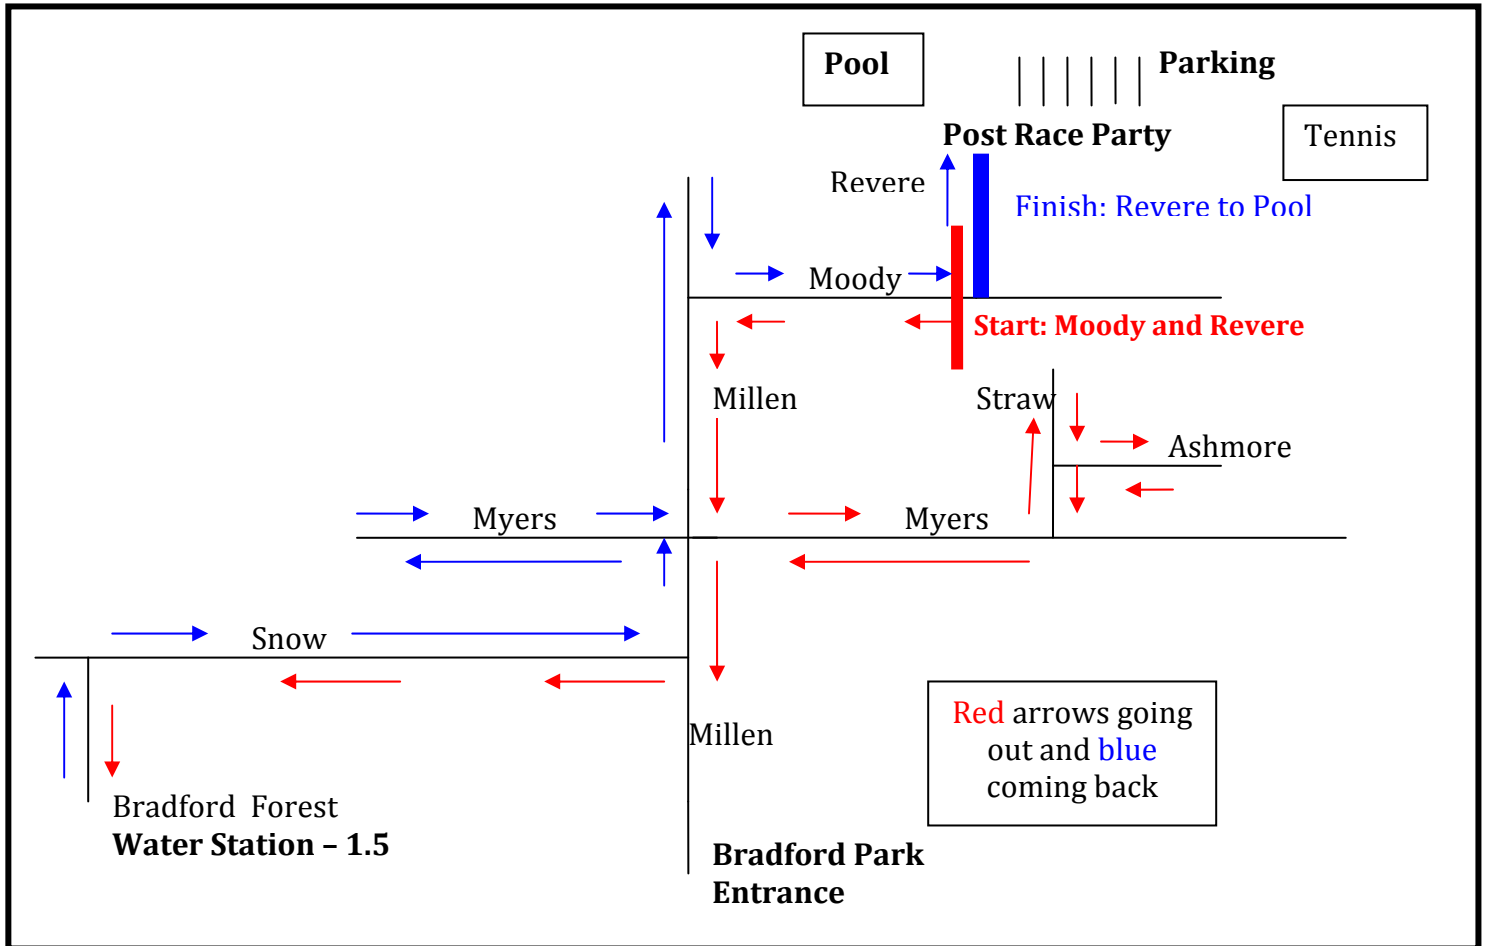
Pool

Parking

Post Race Party

Tennis

Revere

Finish: Revere to Pool

Moody

Start: Moody and Revere

Millen

Straw

Ashmore

Myers

Myers

Snow

Millen

Red arrows going out and blue coming back

Bradford Forest
Water Station – 1.5

Bradford Park Entrance